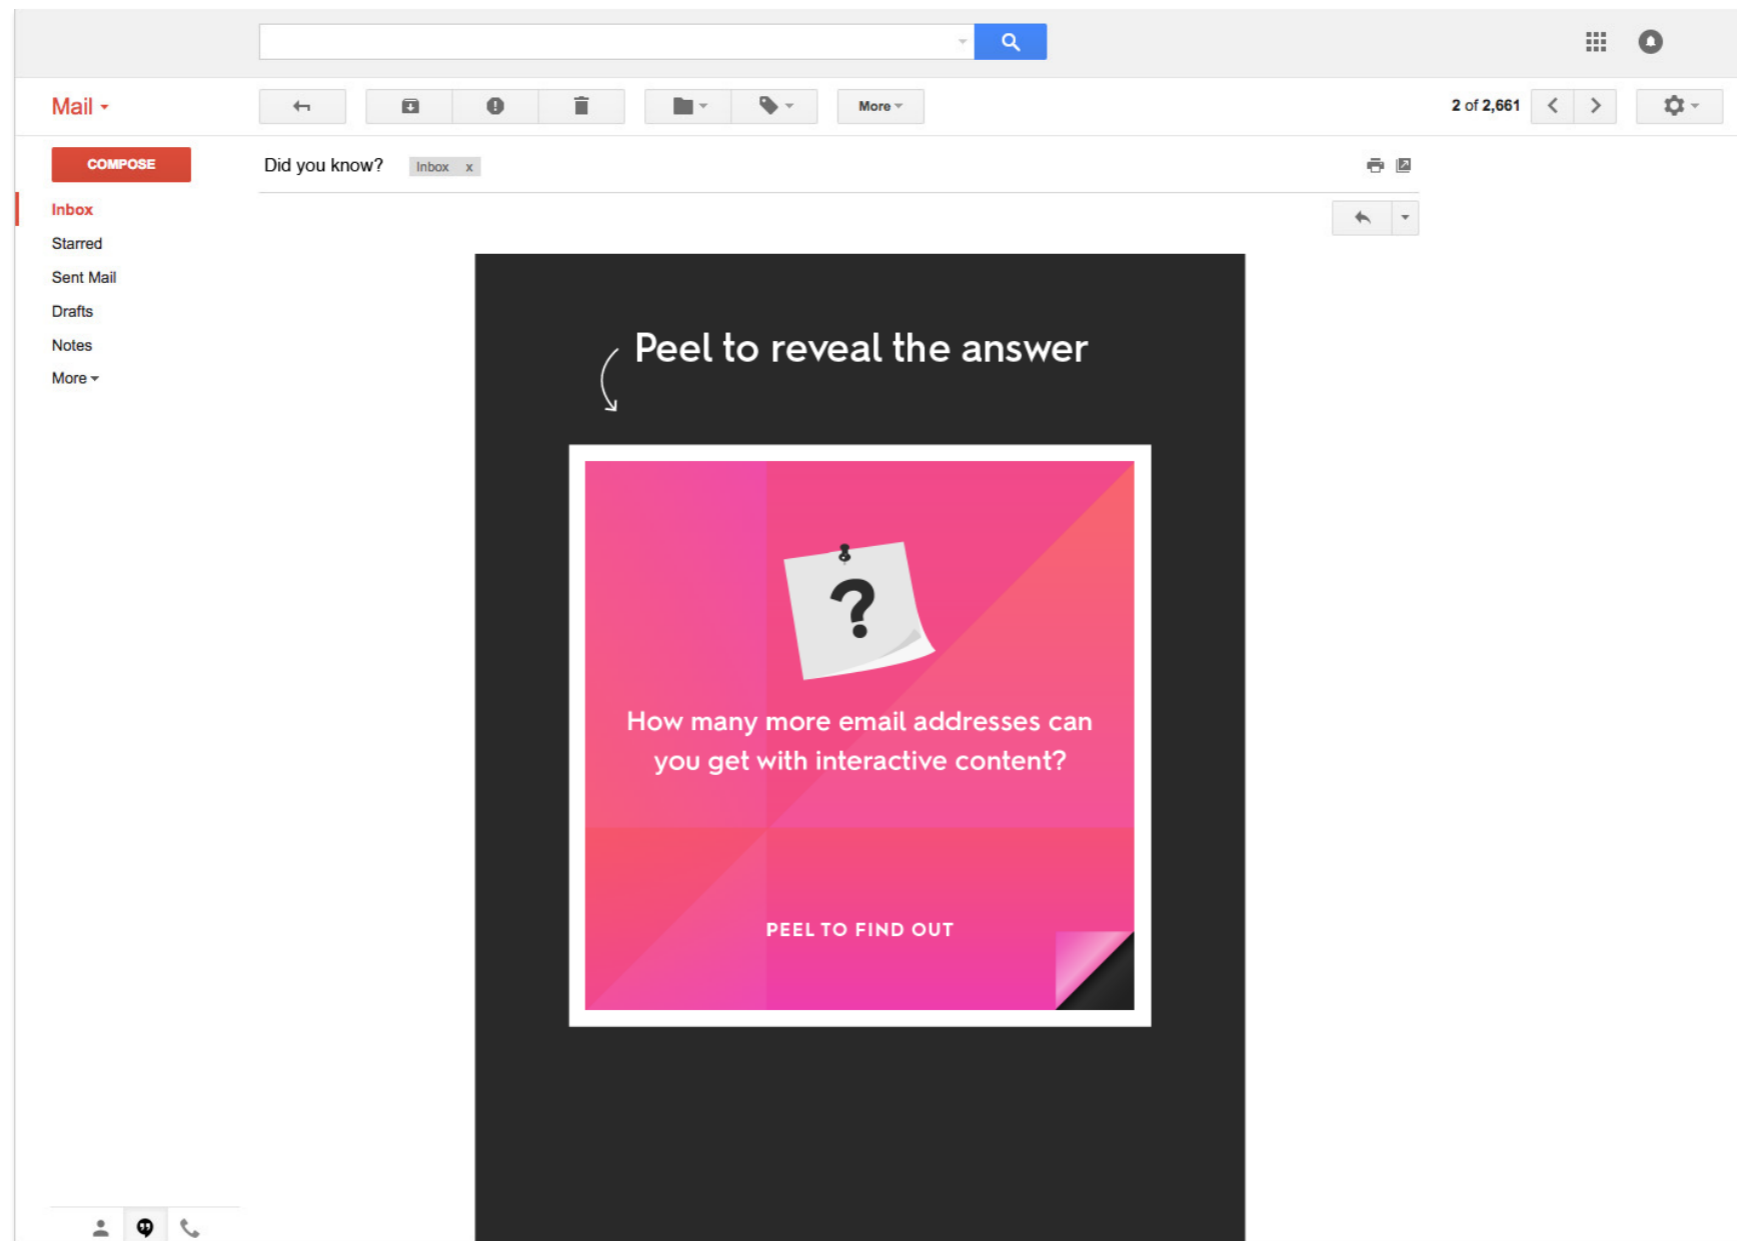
Mail

More

2 of 2,661

COMPOSE

Inbox

Starred

Sent Mail

Drafts

Notes

More

Did you know? Inbox x

Peel to reveal the answer

?

How many more email addresses can you get with interactive content?

PEEL TO FIND OUT